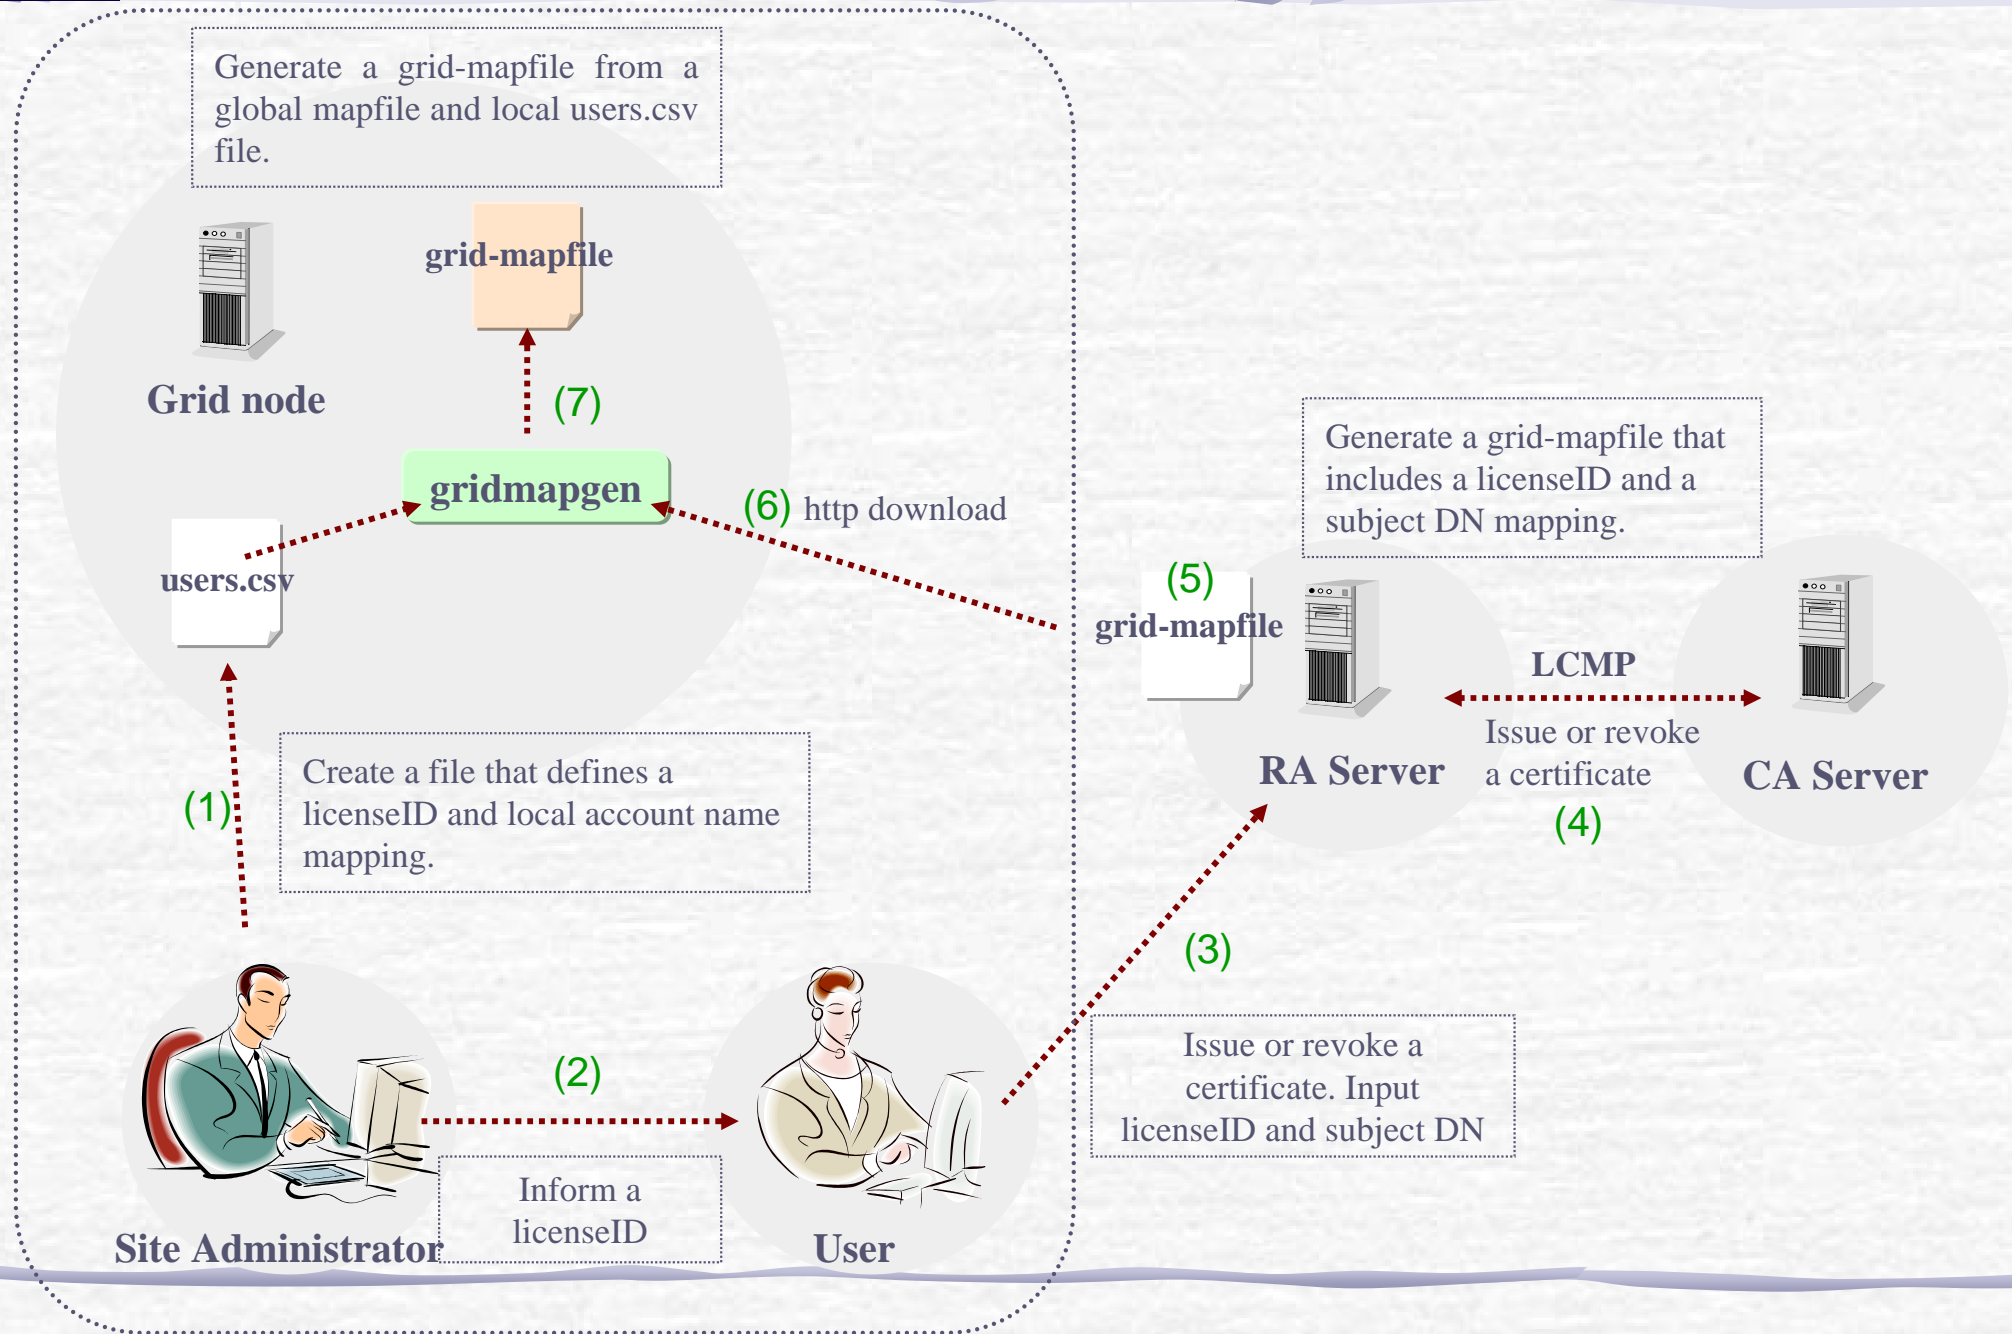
Generate a grid-mapfile from a global mapfile and local users.csv file.

Grid node

grid-mapfile

(7)

gridmapgen

(6) http download

users.csv

Generate a grid-mapfile that includes a licenseID and a subject DN mapping.

(5)

grid-mapfile

LCMP

RA Server

Issue or revoke a certificate

CA Server

(4)

(1)

Create a file that defines a licenseID and local account name mapping.

(3)

(2)

Issue or revoke a certificate. Input licenseID and subject DN

Inform a licenseID

Site Administrator

User